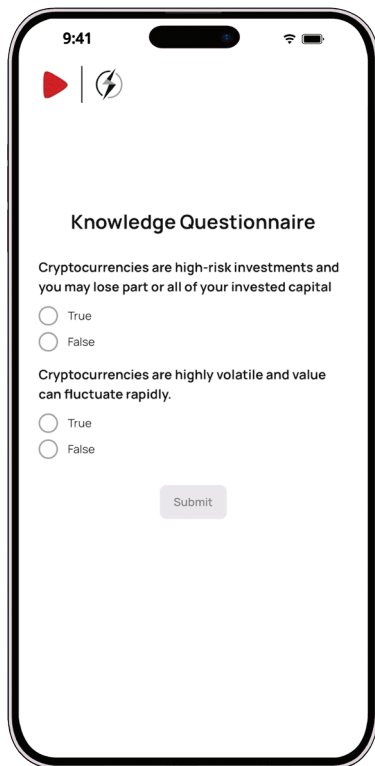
9:41

Knowledge Questionnaire

Cryptocurrencies are high-risk investments and you may lose part or all of your invested capital

True

False

Cryptocurrencies are highly volatile and value can fluctuate rapidly.

True

False

Submit